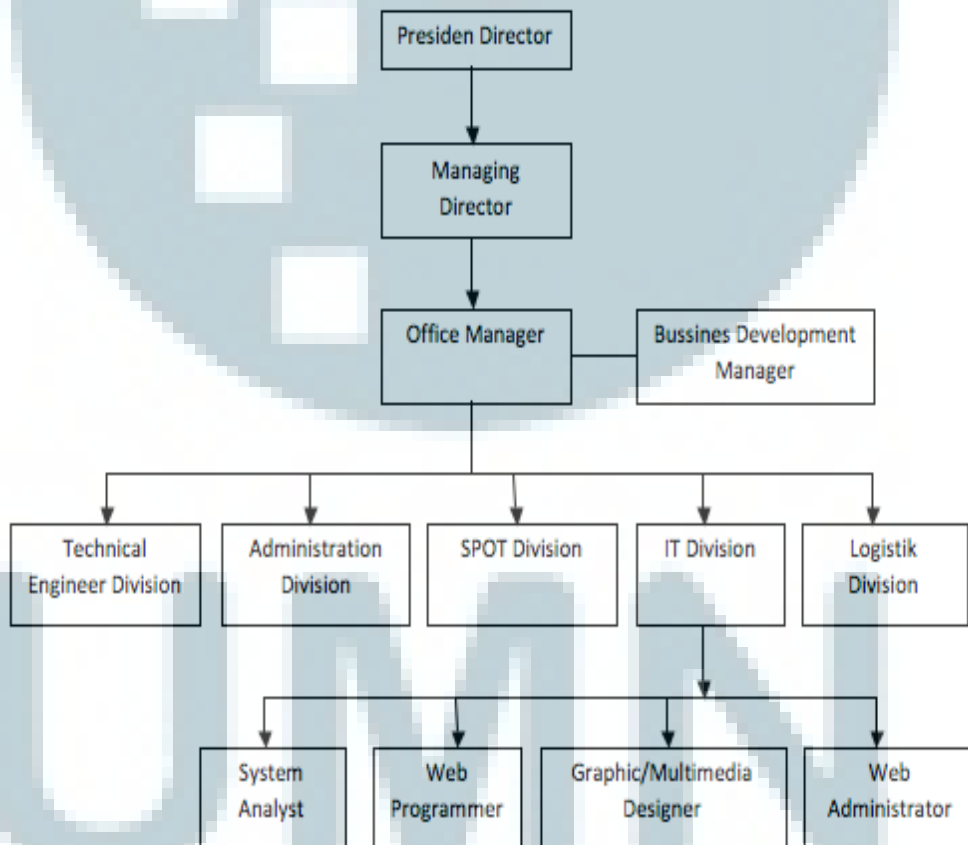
Presiden Director

Managing Director

Office Manager

Bussines Development Manager

Technical Engineer Division

Administration Division

SPOT Division

IT Division

Logistik Division

System Analyst

Web Programmer

Graphic/Multimedia Designer

Web Administrator